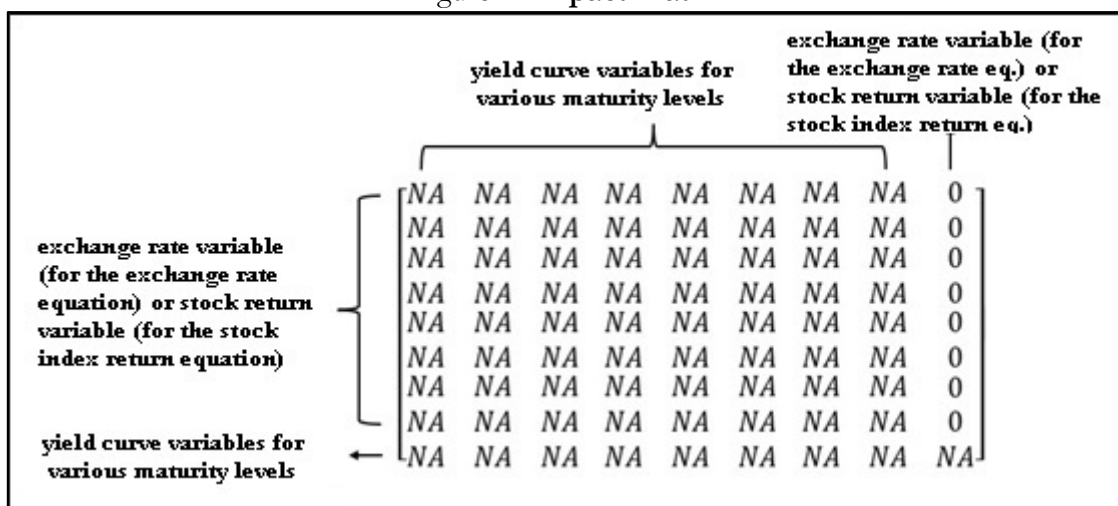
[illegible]

yield curve variables for various maturity levels

exchange rate variable (for the exchange rate eq.) or stock return variable (for the stock index return eq.)

exchange rate variable (for the exchange rate equation) or stock return variable (for the stock index return equation)

yield curve variables for various maturity levels

$\begin{bmatrix} NA & NA & NA & NA & NA & NA & NA & NA & 0 \\ NA & NA & NA & NA & NA & NA & NA & NA & 0 \\ NA & NA & NA & NA & NA & NA & NA & NA & 0 \\ NA & NA & NA & NA & NA & NA & NA & NA & 0 \\ NA & NA & NA & NA & NA & NA & NA & NA & 0 \\ NA & NA & NA & NA & NA & NA & NA & NA & 0 \\ NA & NA & NA & NA & NA & NA & NA & NA & 0 \\ NA & NA & NA & NA & NA & NA & NA & NA & 0 \\ NA & NA & NA & NA & NA & NA & NA & NA & NA \end{bmatrix}$